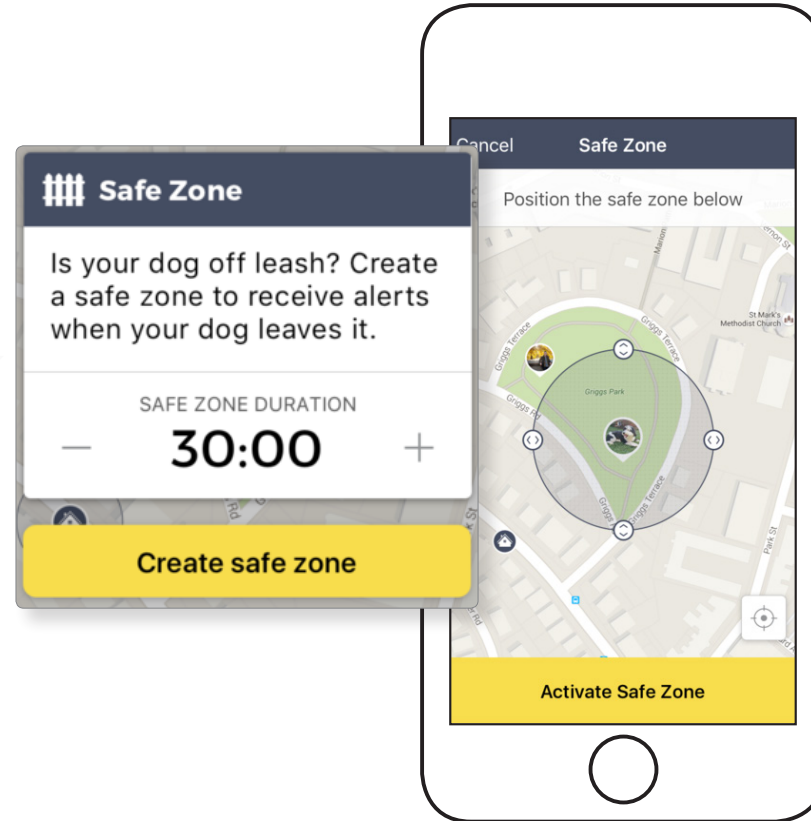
Safe Zone

Is your dog off leash? Create a safe zone to receive alerts when your dog leaves it.

SAFE ZONE DURATION

—

30:00

+

Create safe zone

Cancel

Safe Zone

Position the safe zone below

Manor

St Mark's Methodist Church

Griggs Terrace

Griggs Terrace

Griggs Park

Griggs Rd

Griggs Terrace

Rd

Park St

Activate Safe Zone